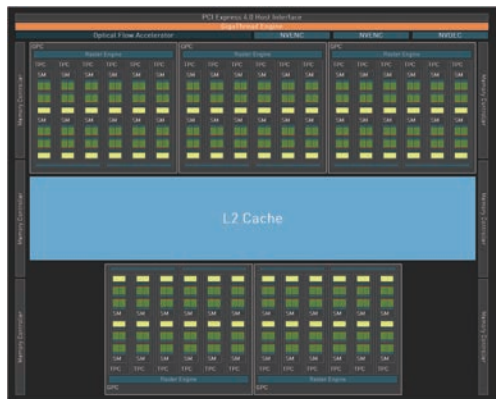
PCI Express 4.0 Host Interface

GigaThread Engine

Optical Flow Accelerator

NVENC

NVENC

NVDEC

Memory Controller

Memory Controller

Memory Controller

Memory Controller

Memory Controller

Memory Controller

GPC

Raster Engine

TPC TPC TPC TPC TPC TPC

SM SM SM SM SM SM

SM SM SM SM SM SM

GPC

Raster Engine

TPC TPC TPC TPC TPC TPC

SM SM SM SM SM SM

SM SM SM SM SM SM

GPC

Raster Engine

TPC TPC TPC TPC TPC TPC

SM SM SM SM SM SM

SM SM SM SM SM SM

L2 Cache

SM SM SM SM SM SM

SM SM SM SM SM SM

TPC TPC TPC TPC TPC TPC

Raster Engine

GPC

SM SM SM SM SM SM

SM SM SM SM SM SM

TPC TPC TPC TPC TPC TPC

Raster Engine

GPC